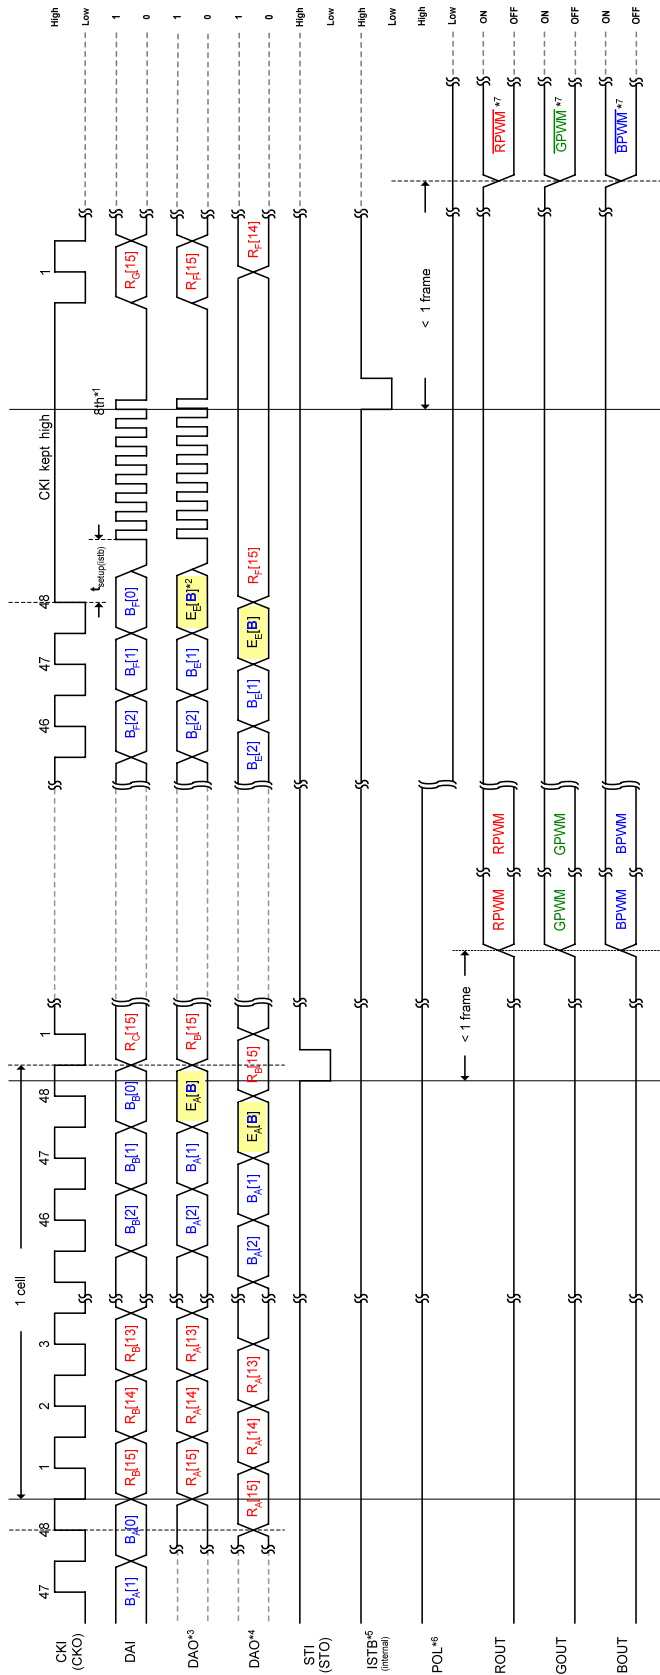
CKI (CKO)
DAI
DAO*3
DAO*4
STI (STO)
ISTB*5 (internal)
POL*6
ROUT
GOUT
BOUT

High
Low
1
0
1
0
1
0
High
Low
High
Low
High
Low
ON
OFF
ON
OFF
ON
OFF

47
48
1
2
3
46
47
48
1
46
47
48
8th*1
1

1 cell
< 1 frame
CKI kept high
$t_{setup(istb)}$
< 1 frame

$B_A[1]$
$B_A[0]$
$R_B[15]$
$R_B[14]$
$R_B[13]$
$B_B[2]$
$B_B[1]$
$B_B[0]$
$R_C[15]$
$B_F[2]$
$B_F[1]$
$B_F[0]$
$R_G[15]$

$R_A[15]$
$R_A[14]$
$R_A[13]$
$B_A[2]$
$B_A[1]$
$E_A[B]$
$R_B[15]$
$B_E[2]$
$B_E[1]$
$E_E[B]^{*2}$
$R_F[15]$

$R_A[15]$
$R_A[14]$
$R_A[13]$
$B_A[2]$
$B_A[1]$
$E_A[B]$
$R_B[15]$
$B_E[2]$
$B_E[1]$
$E_E[B]$
$R_F[15]$
$R_F[14]$

RPWM
RPWM
$\overline{RPWM}^{*7}$
GPWM
GPWM
$\overline{GPWM}^{*7}$
BPWM
BPWM
$\overline{BPWM}^{*7}$